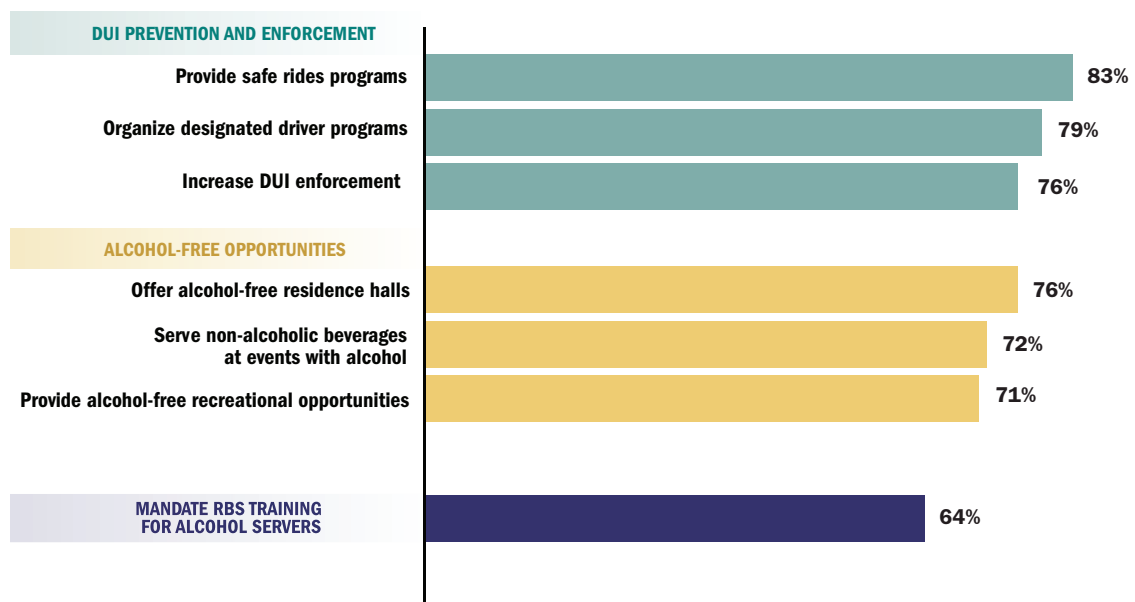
DUI PREVENTION AND ENFORCEMENT

Provide safe rides programs 83%

Organize designated driver programs 79%

Increase DUI enforcement 76%

ALCOHOL-FREE OPPORTUNITIES

Offer alcohol-free residence halls 76%

Serve non-alcoholic beverages at events with alcohol 72%

Provide alcohol-free recreational opportunities 71%

MANDATE RBS TRAINING FOR ALCOHOL SERVERS 64%